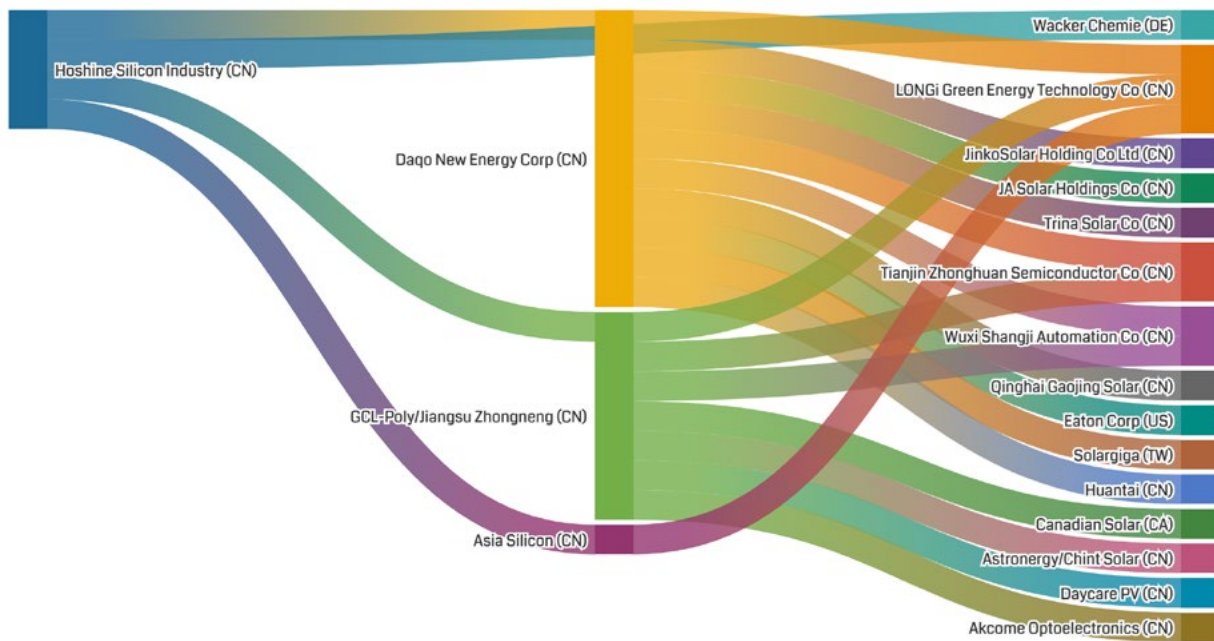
Hoshine Silicon Industry (CN)

Daqo New Energy Corp (CN)

GCL-Poly/Jiangsu Zhongneng (CN)

Asia Silicon (CN)

Wacker Chemie (DE)

LONGi Green Energy Technology Co (CN)

JinkoSolar Holding Co Ltd (CN)

JA Solar Holdings Co (CN)

Trina Solar Co (CN)

Tianjin Zhonghuan Semiconductor Co (CN)

Wuxi Shangji Automation Co (CN)

Qinghai Gaojing Solar (CN)

Eaton Corp (US)

Solargiga (TW)

Huantai (CN)

Canadian Solar (CA)

Astronergy/Chint Solar (CN)

Daycare PV (CN)

Akcome Optoelectronics (CN)